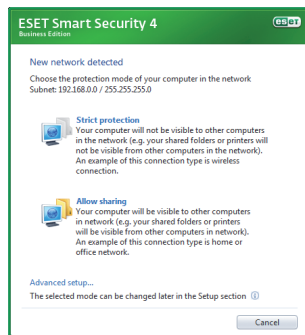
ESET Smart Security 4
Business Edition

eset

New network detected

Choose the protection mode of your computer in the network
Subnet: 192.168.0.0 / 255.255.255.0

Strict protection
Your computer will not be visible to other computers in network (e.g. your shared folders or printers will not be visible from other computers in the network). An example of this connection type is wireless connection.

Allow sharing
Your computer will be visible to other computers in network (e.g. your shared folders or printers will be visible from other computers in network). An example of this connection type is home or office network.

Advanced setup...

The selected mode can be changed later in the Setup section

Cancel